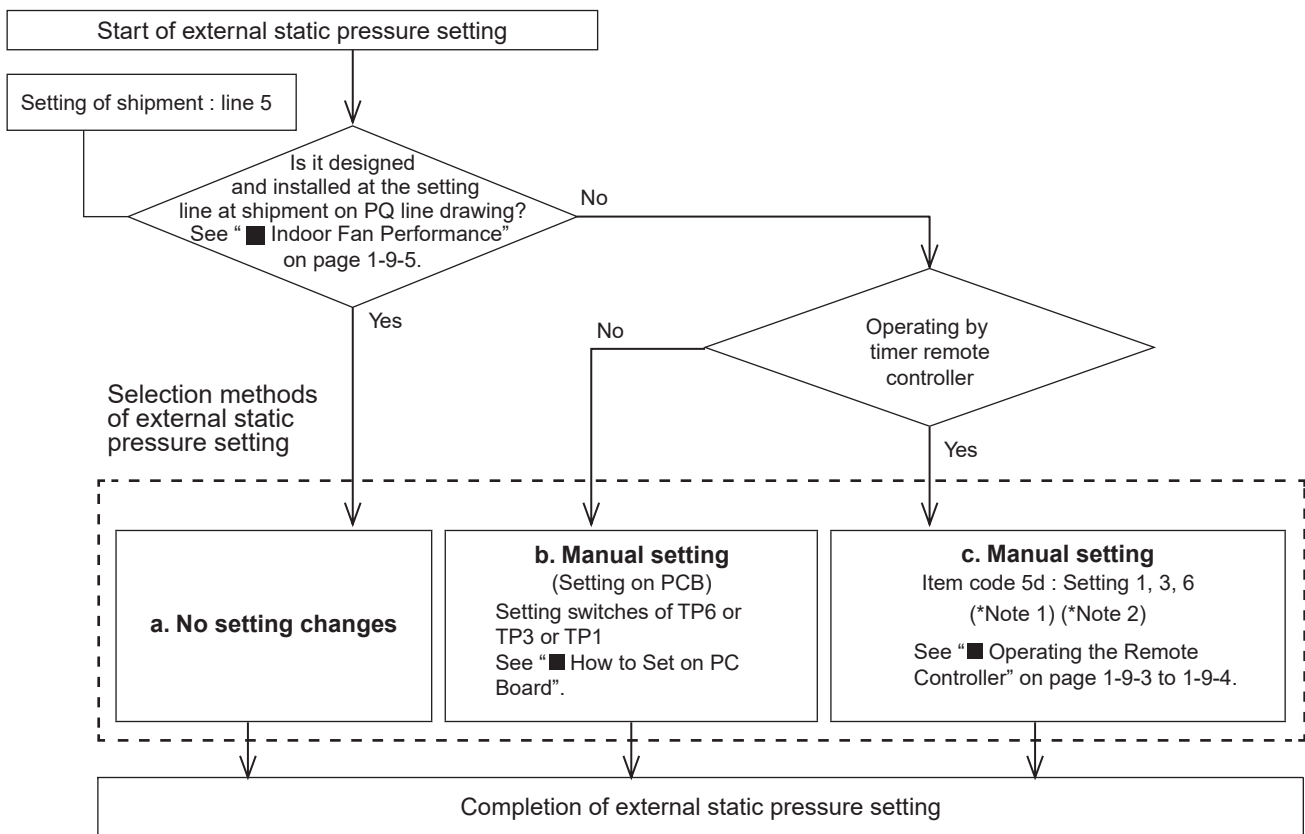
Start of external static pressure setting

Setting of shipment : line 5

Is it designed and installed at the setting line at shipment on PQ line drawing? See " ■ Indoor Fan Performance" on page 1-9-5.

No

Yes

Operating by timer remote controller

No

Yes

Selection methods of external static pressure setting

a. No setting changes

b. Manual setting
(Setting on PCB)
Setting switches of TP6 or TP3 or TP1
See " ■ How to Set on PC Board".

c. Manual setting
Item code 5d : Setting 1, 3, 6
(*Note 1) (*Note 2)
See " ■ Operating the Remote Controller" on page 1-9-3 to 1-9-4.

Completion of external static pressure setting